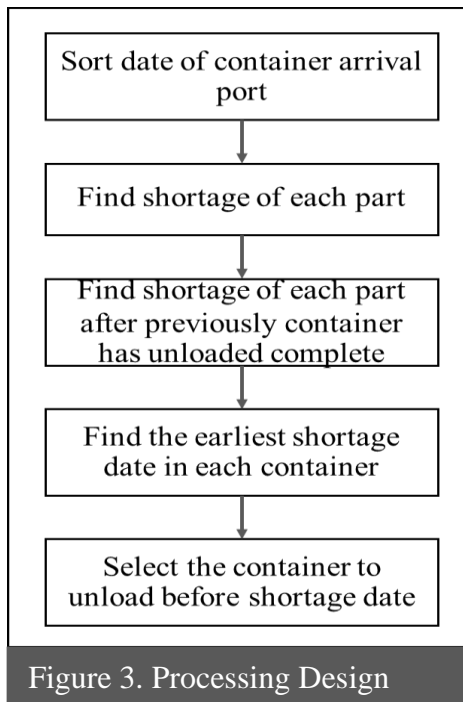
Sort date of container arrival port

Find shortage of each part

Find shortage of each part after previously container has unloaded complete

Find the earliest shortage date in each container

Select the container to unload before shortage date

Figure 3. Processing Design